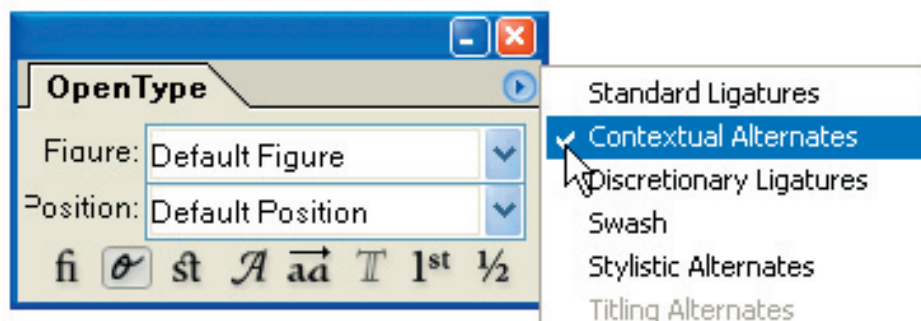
OpenType

Figure: Default Figure

Position: Default Position

fi ơ st $\mathcal{A}$ $\overrightarrow{aa}$ T 1st ½

Standard Ligatures
Contextual Alternates
Discretionary Ligatures
Swash
Stylistic Alternates
Titling Alternates